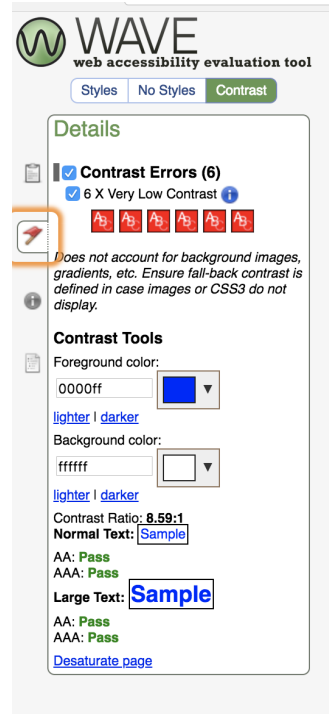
WAVE
web accessibility evaluation tool

Styles | No Styles | Contrast

Details

Contrast Errors (6)
6 X Very Low Contrast

Does not account for background images, gradients, etc. Ensure fall-back contrast is defined in case images or CSS3 do not display.

Contrast Tools
Foreground color:
0000ff
lighter | darker
Background color:
ffffff
lighter | darker
Contrast Ratio: 8.59:1
Normal Text: Sample
AA: Pass
AAA: Pass
Large Text: Sample
AA: Pass
AAA: Pass
Desaturate page